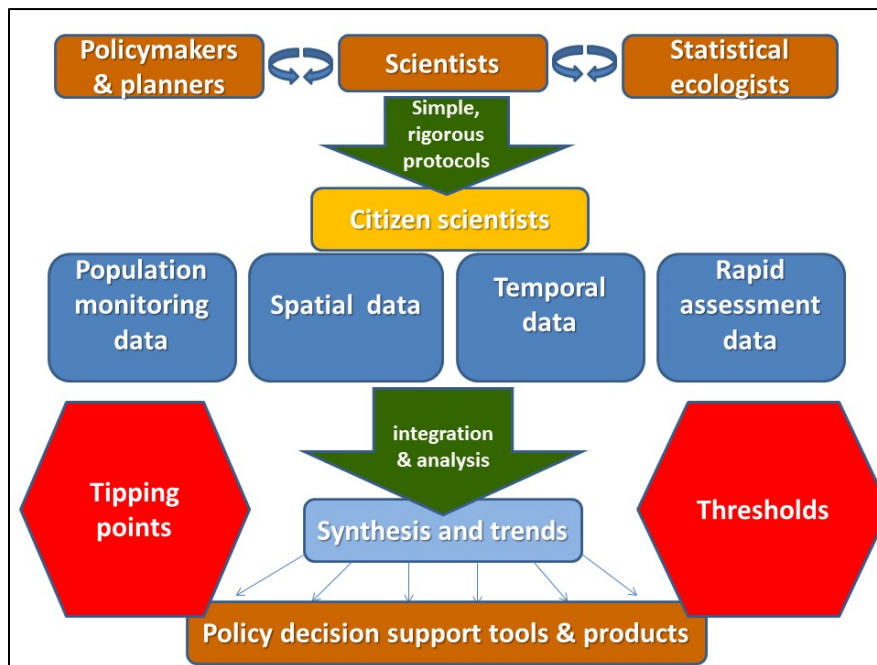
Policymakers & planners

Scientists

Statistical ecologists

Simple, rigorous protocols

Citizen scientists

Population monitoring data

Spatial data

Temporal data

Rapid assessment data

Tipping points

integration & analysis

Thresholds

Synthesis and trends

Policy decision support tools & products